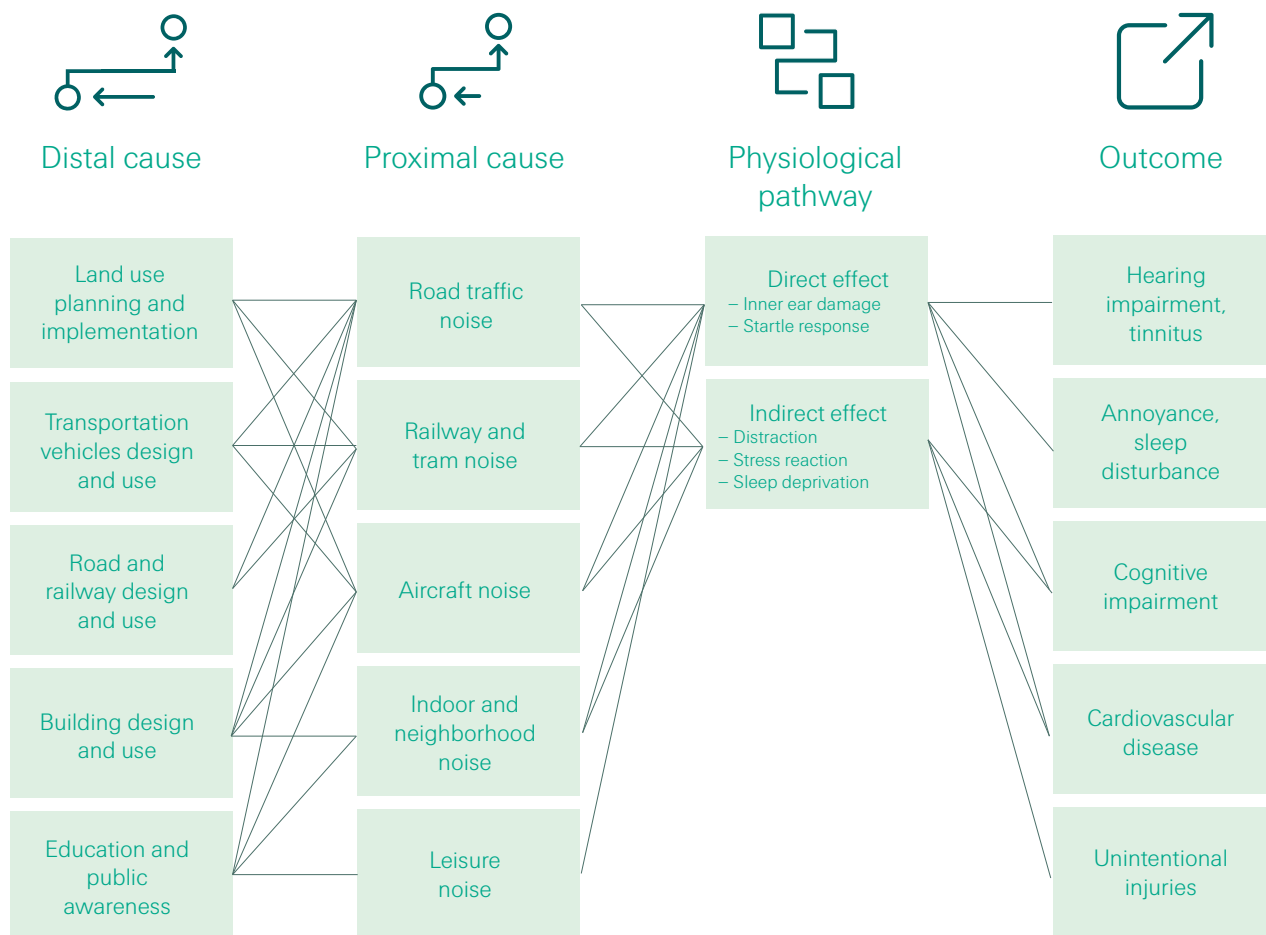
Distal cause

Proximal cause

Physiological pathway

Outcome

Land use planning and implementation

Transportation vehicles design and use

Road and railway design and use

Building design and use

Education and public awareness

Road traffic noise

Railway and tram noise

Aircraft noise

Indoor and neighborhood noise

Leisure noise

Direct effect
– Inner ear damage
– Startle response

Indirect effect
– Distraction
– Stress reaction
– Sleep deprivation

Hearing impairment, tinnitus

Annoyance, sleep disturbance

Cognitive impairment

Cardiovascular disease

Unintentional injuries